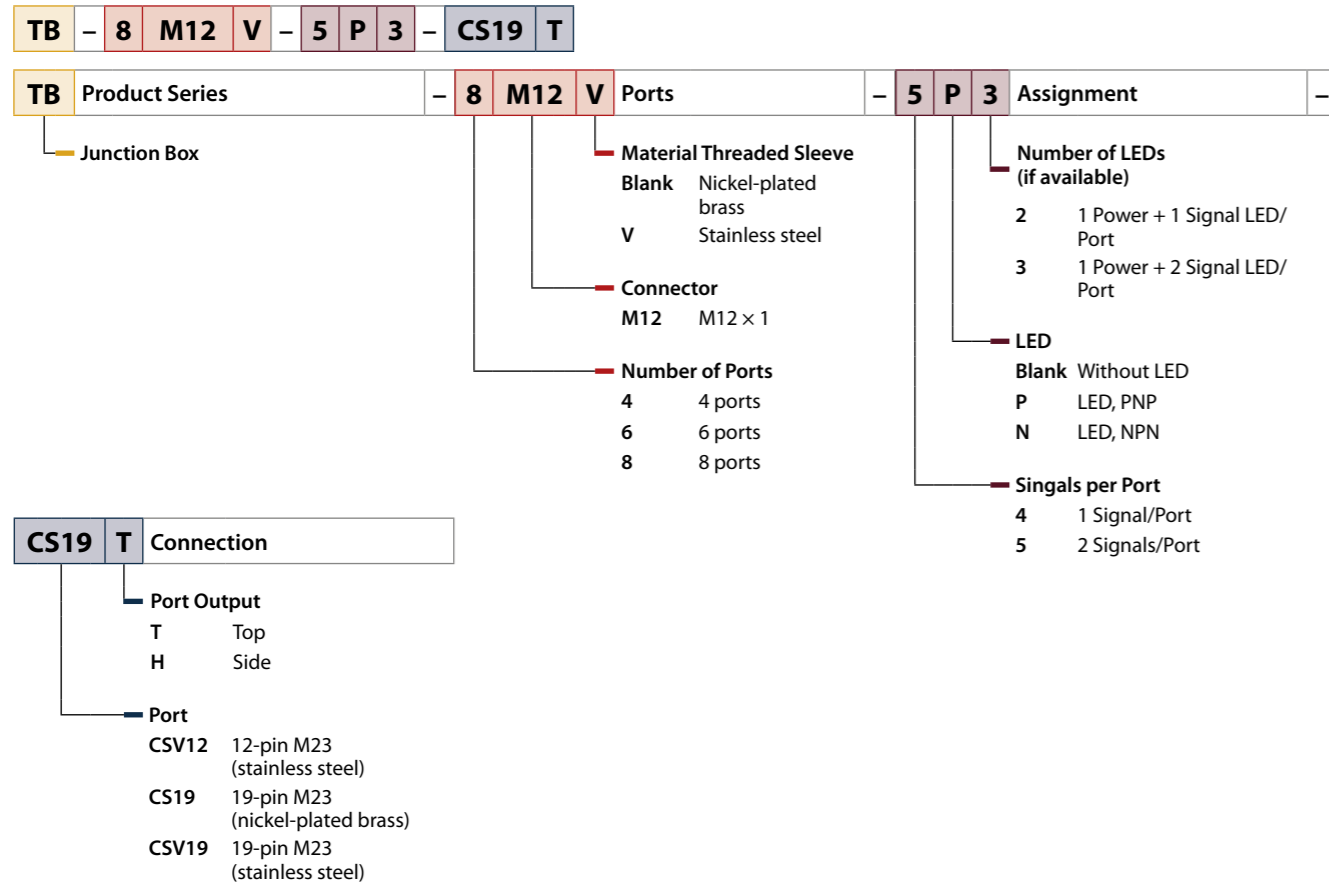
TB – 8 M12 V – 5 P 3 – CS19 T

TB Product Series – 8 M12 V Ports – 5 P 3 Assignment –

Junction Box

Material Threaded Sleeve
Blank Nickel-plated brass
V Stainless steel

Connector
M12 $M12 \times 1$

Number of Ports
4 4 ports
6 6 ports
8 8 ports

Number of LEDs (if available)
2 1 Power + 1 Signal LED/ Port
3 1 Power + 2 Signal LED/ Port

LED
Blank Without LED
P LED, PNP
N LED, NPN

Singals per Port
4 1 Signal/Port
5 2 Signals/Port

CS19 T Connection

Port Output
T Top
H Side

Port
CSV12 12-pin M23 (stainless steel)
CS19 19-pin M23 (nickel-plated brass)
CSV19 19-pin M23 (stainless steel)